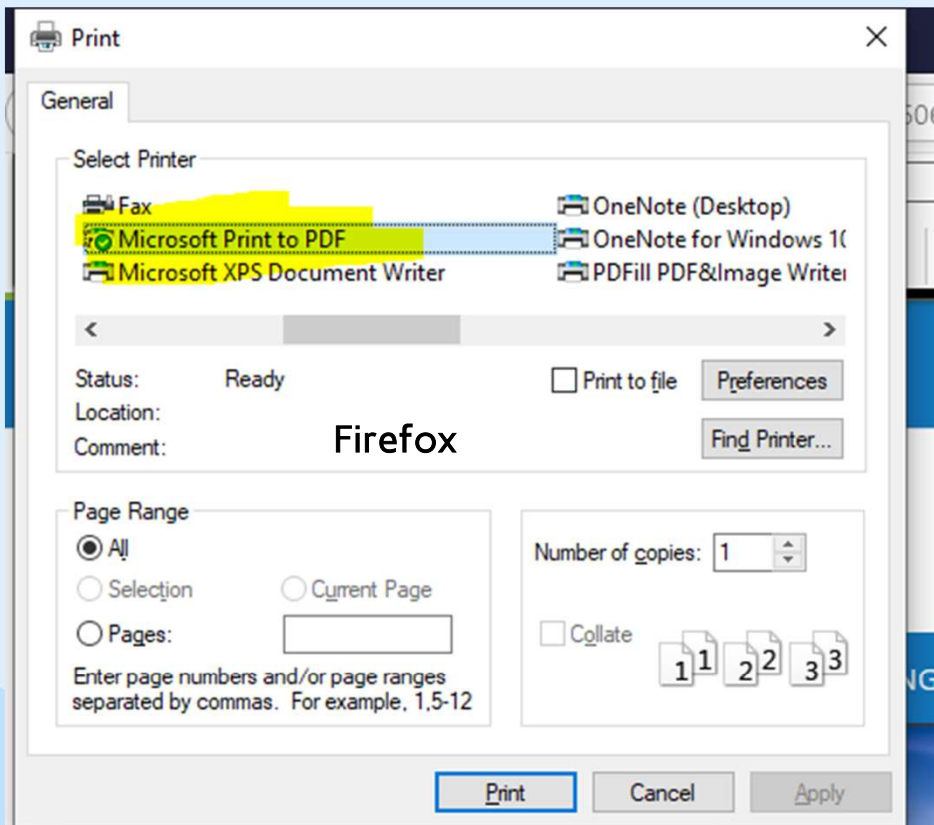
Print

General

Select Printer

Fax
Microsoft Print to PDF
Microsoft XPS Document Writer
OneNote (Desktop)
OneNote for Windows 1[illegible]
PDFill PDF&Image Write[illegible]

Status: Ready
Location:
Comment:

Firefox

Print to file
Preferences
Find Printer...

Page Range
All
Selection
Current Page
Pages:
Enter page numbers and/or page ranges separated by commas. For example, 1,5-12

Number of copies: 1
Collate
1 1 2 2 3 3

Print
Cancel
Apply